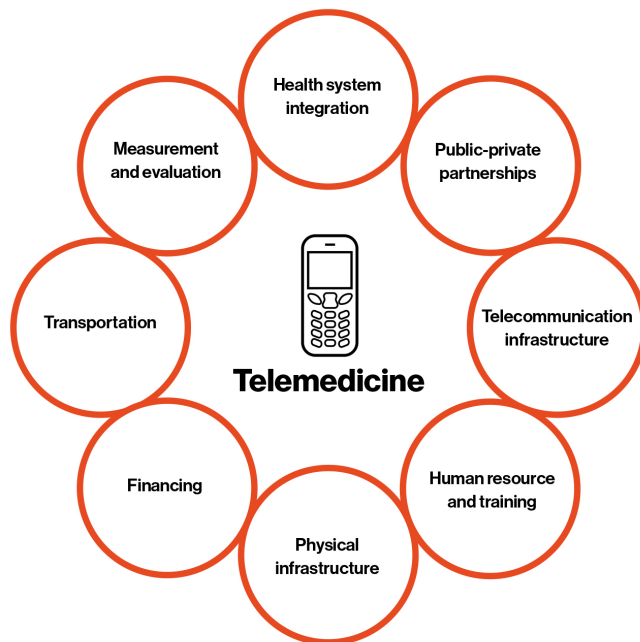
Health system integration

Public-private partnerships

Telecommunication infrastructure

Human resource and training

Physical infrastructure

Financing

Transportation

Measurement and evaluation

Telemedicine